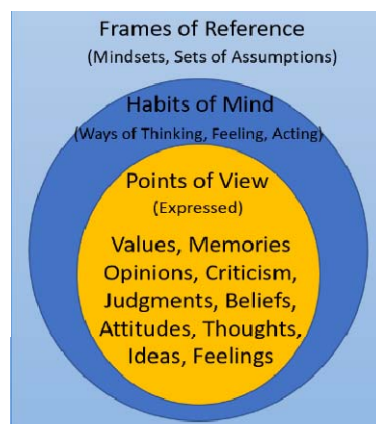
Frames of Reference
(Mindsets, Sets of Assumptions)

Habits of Mind
(Ways of Thinking, Feeling, Acting)

Points of View
(Expressed)

Values, Memories
Opinions, Criticism,
Judgments, Beliefs,
Attitudes, Thoughts,
Ideas, Feelings